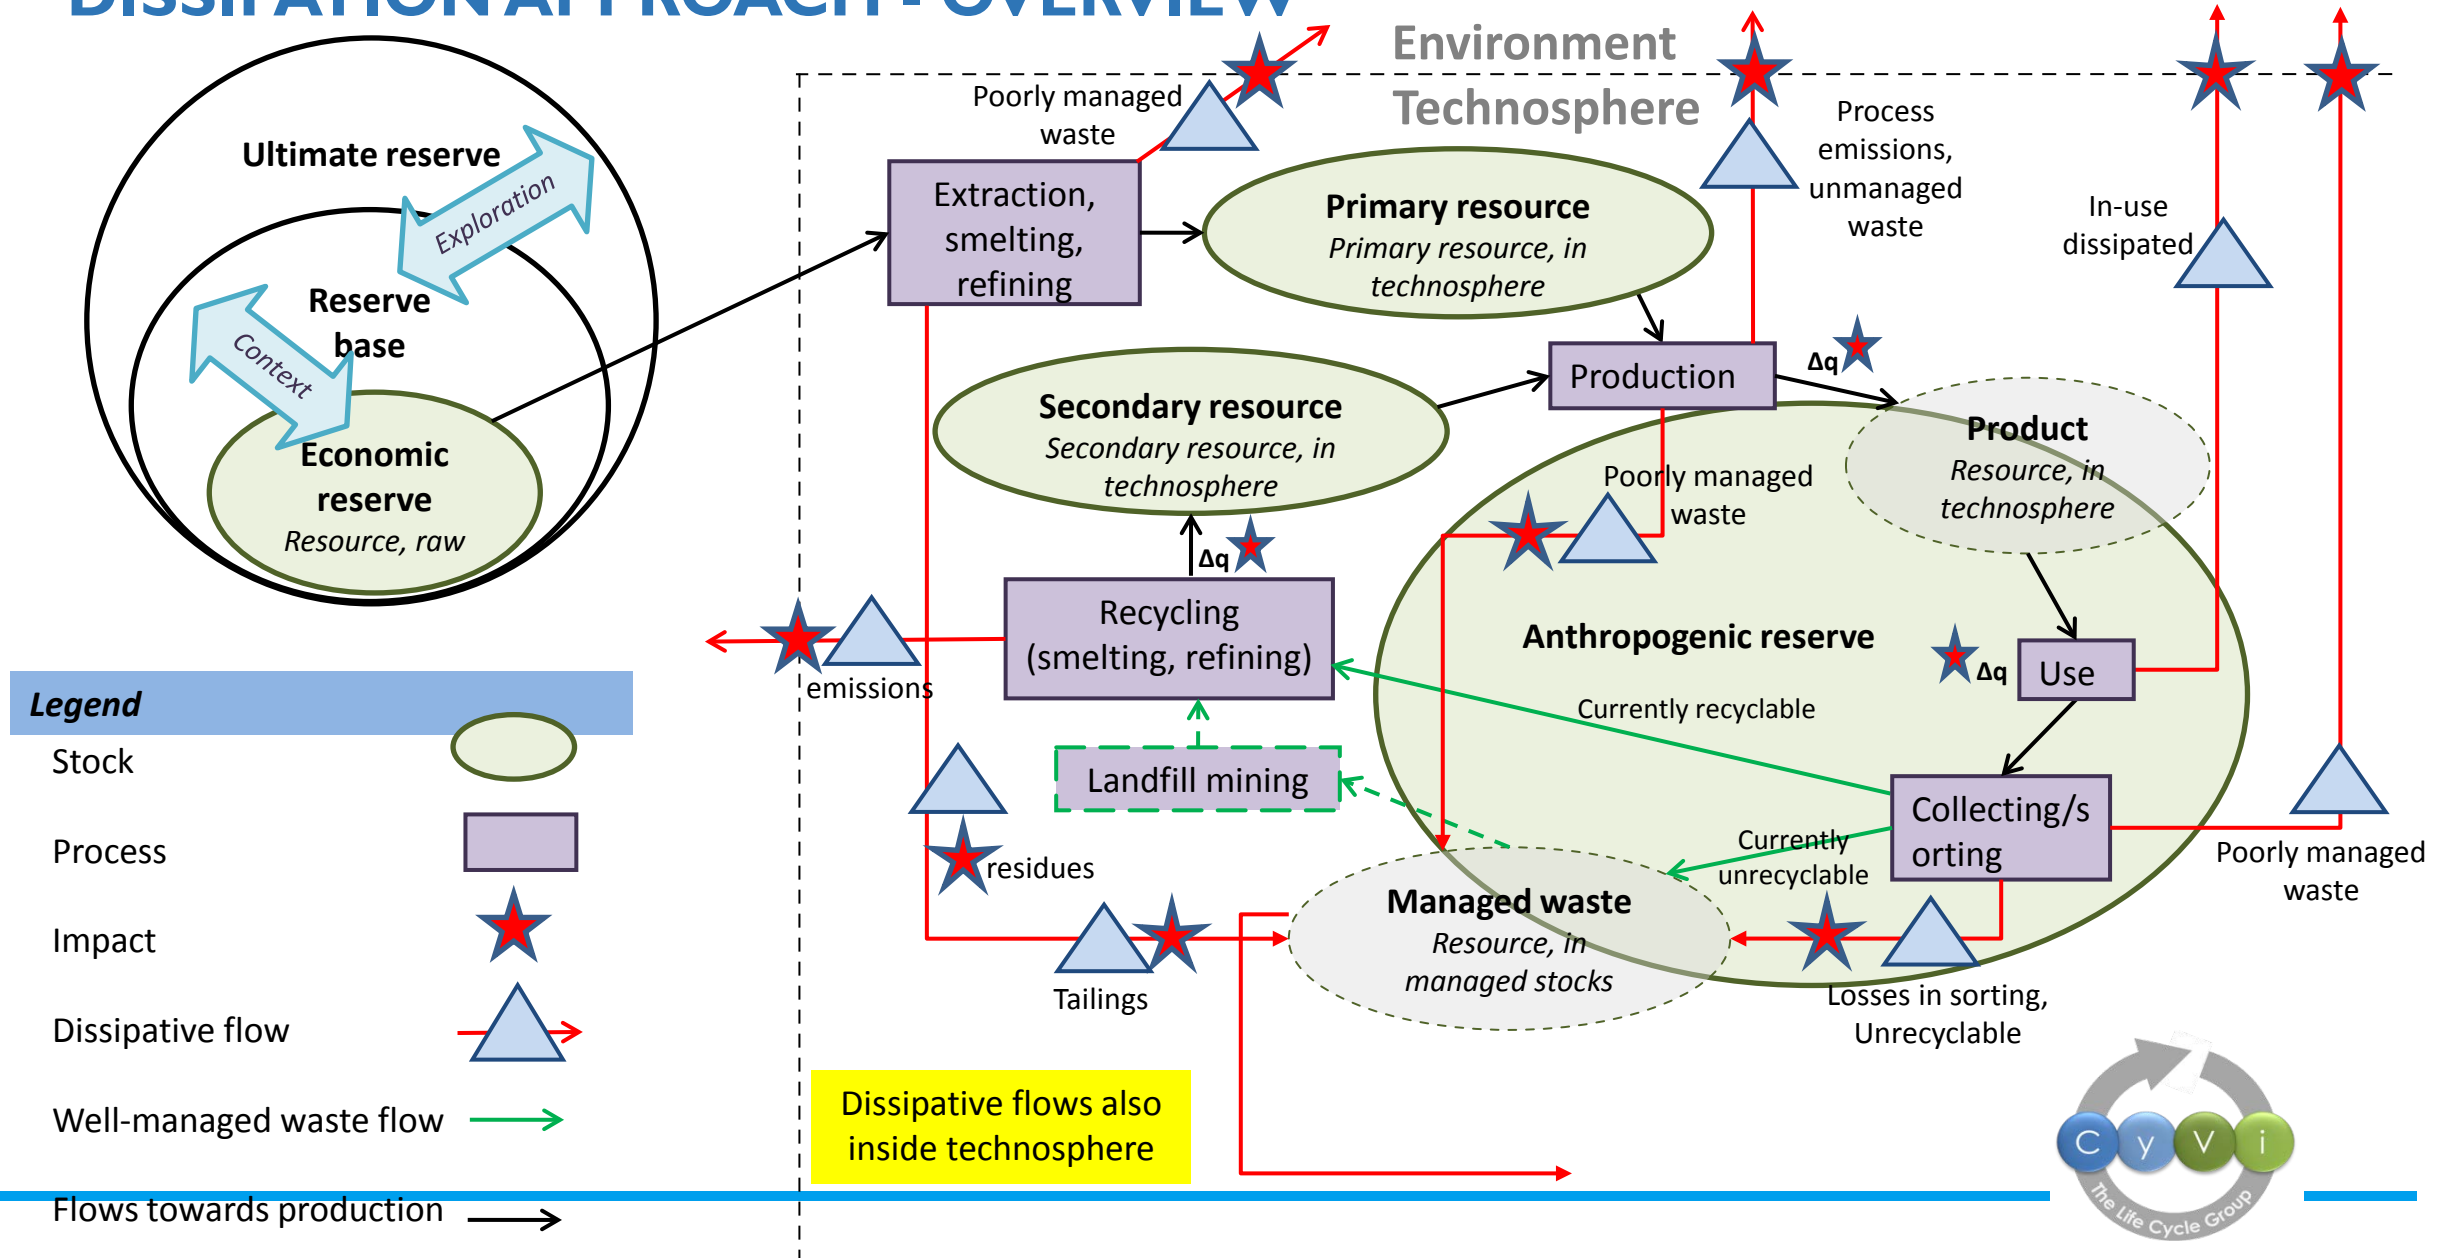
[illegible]

Ultimate reserve

Exploration

Reserve base

Context

Economic reserve
Resource, raw

Environment

Technosphere

Poorly managed waste

Extraction, smelting, refining

Primary resource
Primary resource, in technosphere

Process emissions, unmanaged waste

In-use dissipated

Production

Δq

Secondary resource
Secondary resource, in technosphere

Product
Resource, in technosphere

Poorly managed waste

Δq

Recycling (smelting, refining)

emissions

Anthropogenic reserve

Δq

Use

Currently recyclable

Landfill mining

Collecting/sorting

Currently unrecyclable

residues

Managed waste
Resource, in managed stocks

Poorly managed waste

Tailings

Losses in sorting, Unrecyclable

Legend
Stock
Process
Impact
Dissipative flow
Well-managed waste flow
Flows towards production

Dissipative flows also inside technosphere

C y V i
The Life Cycle Group